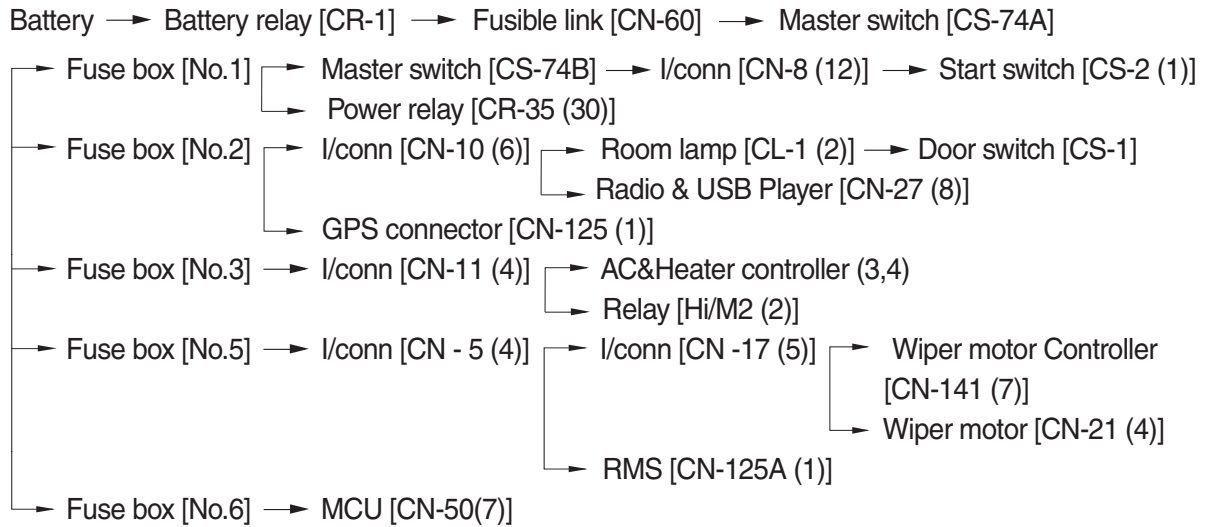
Battery → Battery relay [CR-1] → Fusible link [CN-60] → Master switch [CS-74A]

→ Fuse box [No.1] → Master switch [CS-74B] → I/conn [CN-8 (12)] → Start switch [CS-2 (1)]
→ Power relay [CR-35 (30)]

→ Fuse box [No.2] → I/conn [CN-10 (6)] → Room lamp [CL-1 (2)] → Door switch [CS-1]
→ Radio & USB Player [CN-27 (8)]
→ GPS connector [CN-125 (1)]

→ Fuse box [No.3] → I/conn [CN-11 (4)] → AC&Heater controller (3,4)
→ Relay [Hi/M2 (2)]

→ Fuse box [No.5] → I/conn [CN - 5 (4)] → I/conn [CN -17 (5)] → Wiper motor Controller [CN-141 (7)]
→ Wiper motor [CN-21 (4)]
→ RMS [CN-125A (1)]

→ Fuse box [No.6] → MCU [CN-50(7)]